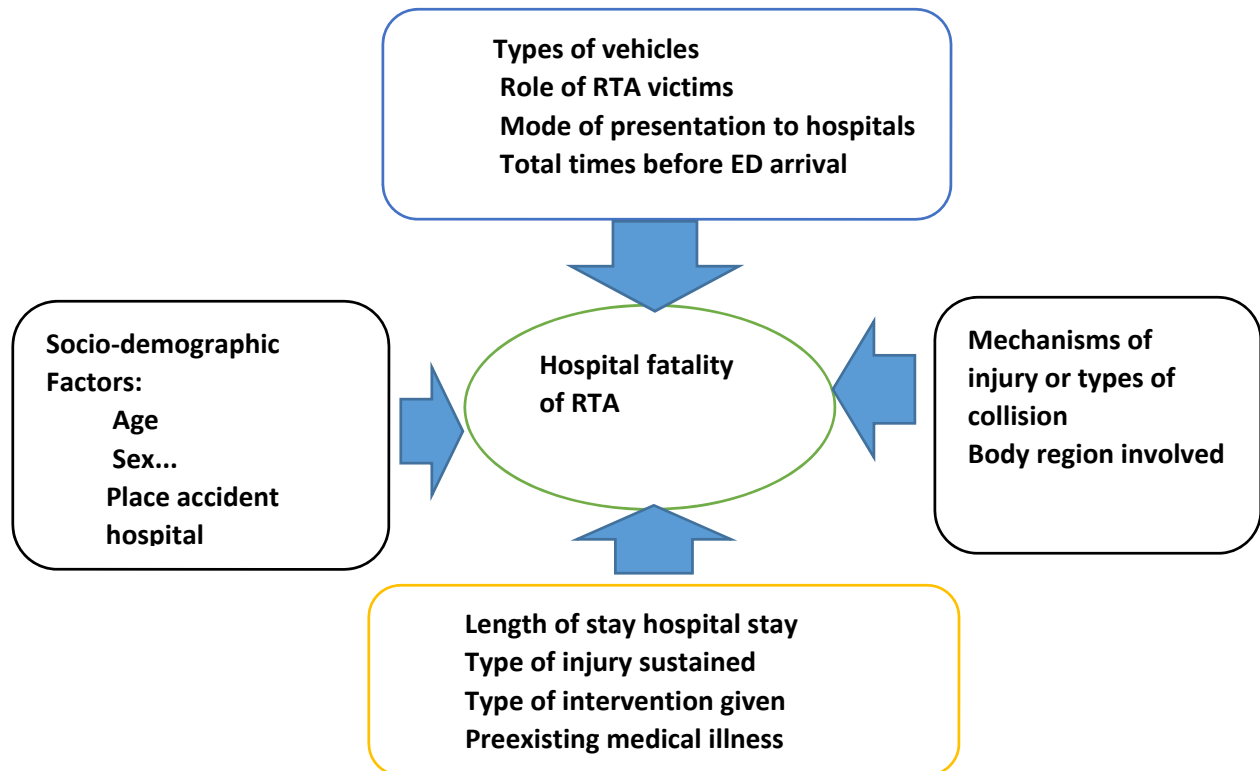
Types of vehicles
Role of RTA victims
Mode of presentation to hospitals
Total times before ED arrival

Socio-demographic Factors:
Age
Sex...
Place accident hospital

Hospital fatality of RTA

Mechanisms of injury or types of collision
Body region involved

Length of stay hospital stay
Type of injury sustained
Type of intervention given
Preexisting medical illness